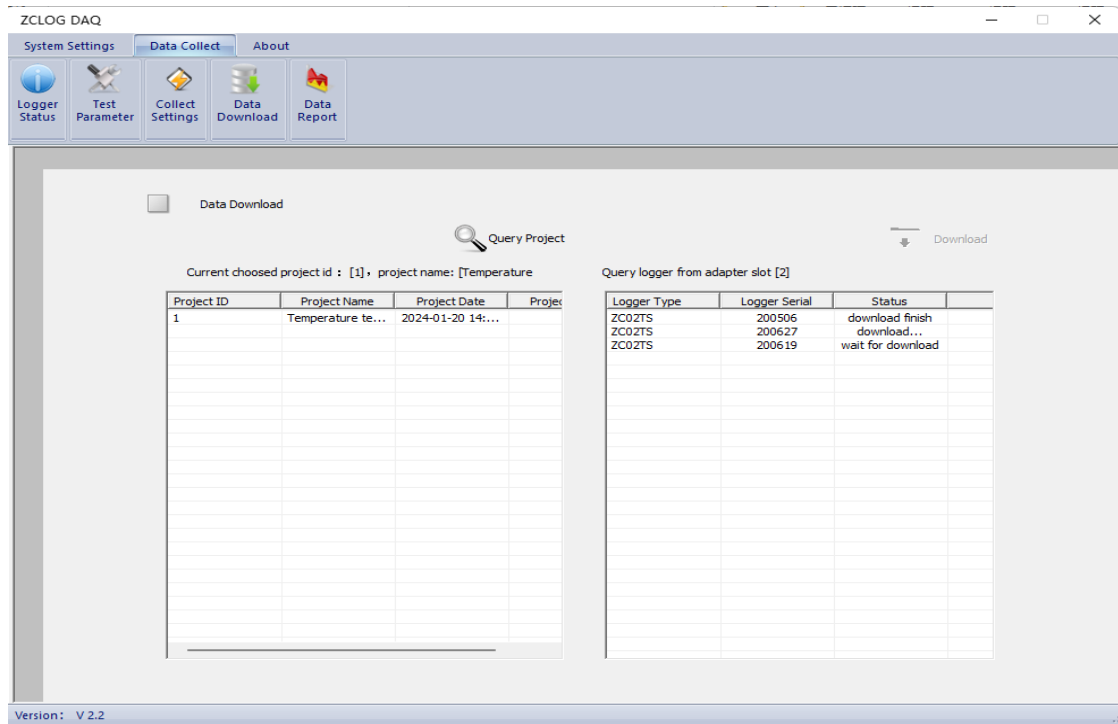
ZCLOG DAQ

System Settings | Data Collect | About

Logger Status | Test Parameter | Collect Settings | Data Download | Data Report

Data Download

Query Project

Download

Current choosed project id：[1]，project name: [Temperature

Query logger from adapter slot [2]

| Project ID | Project Name | Project Date | Projec |
|---|---|---|---|
| 1 | Temperature te... | 2024-01-20 14:... | |

| Logger Type | Logger Serial | Status |
|---|---|---|
| ZC02TS | 200506 | download finish |
| ZC02TS | 200627 | download... |
| ZC02TS | 200619 | wait for download |

Version: V 2.2